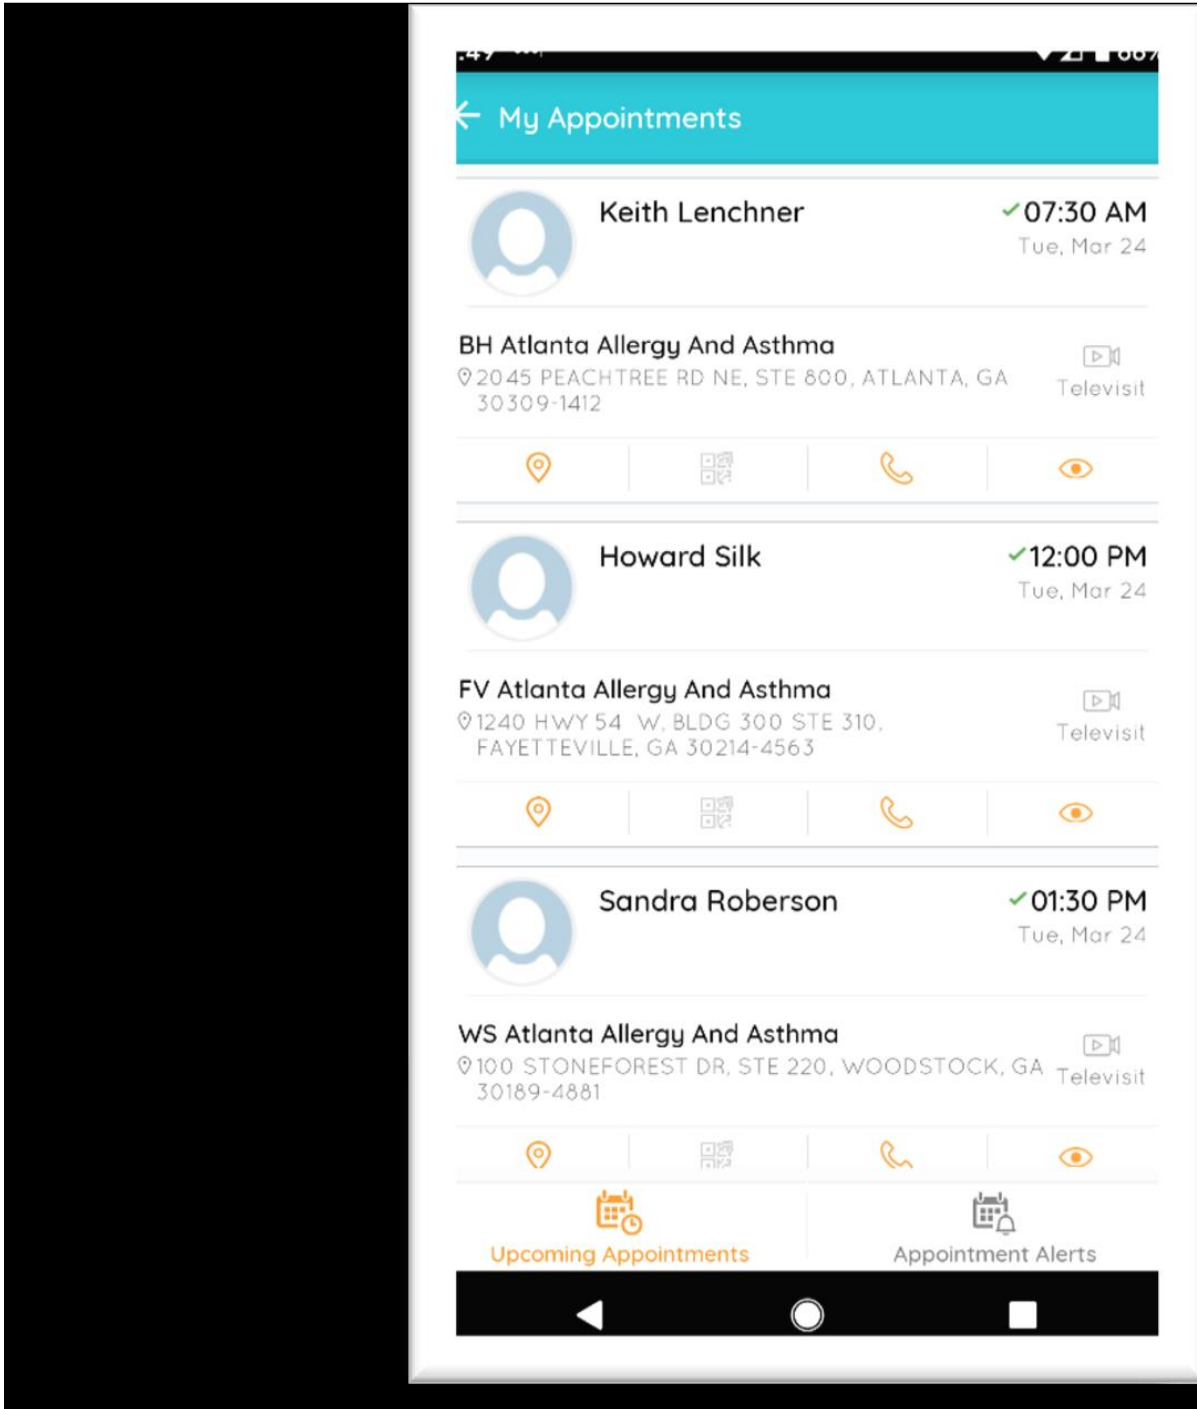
My Appointments

Keith Lenchner
07:30 AM
Tue, Mar 24

BH Atlanta Allergy And Asthma
2045 PEACHTREE RD NE, STE 800, ATLANTA, GA 30309-1412
Televisit

Howard Silk
12:00 PM
Tue, Mar 24

FV Atlanta Allergy And Asthma
1240 HWY 54 W, BLDG 300 STE 310, FAYETTEVILLE, GA 30214-4563
Televisit

Sandra Roberson
01:30 PM
Tue, Mar 24

WS Atlanta Allergy And Asthma
100 STONEFOREST DR, STE 220, WOODSTOCK, GA 30189-4881
Televisit

Upcoming Appointments
Appointment Alerts